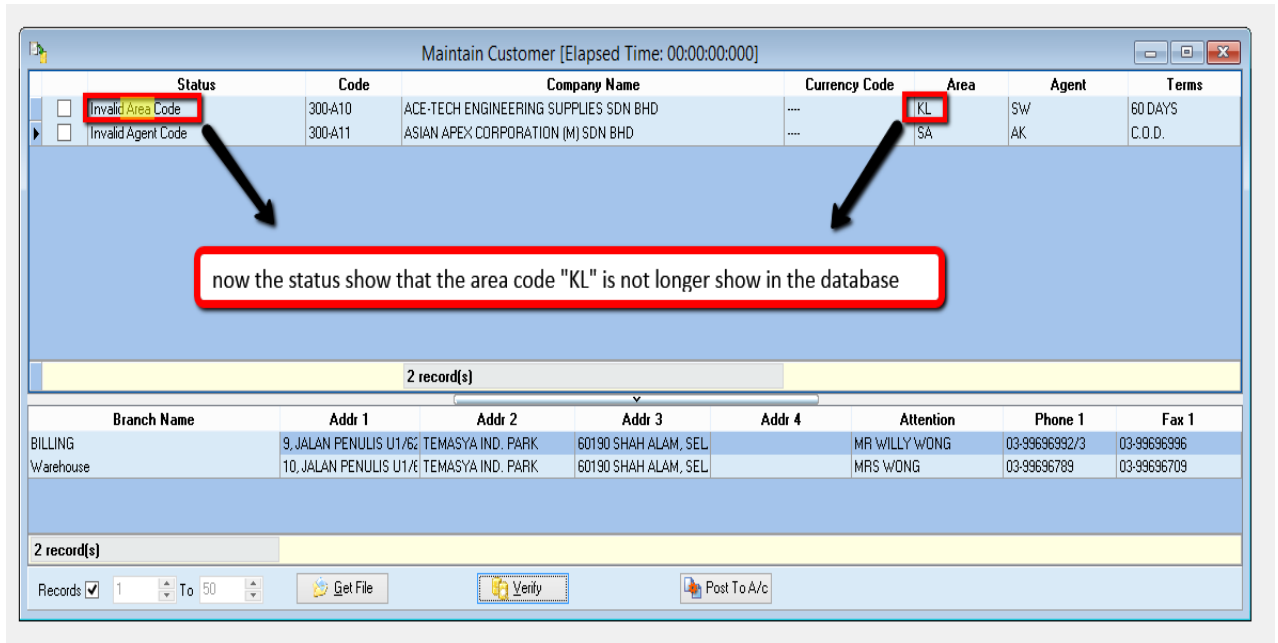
Maintain Customer [Elapsed Time: 00:00:00:000]

| | Status | Code | Company Name | Currency Code | Area | Agent | Terms |
|---|---|---|---|---|---|---|---|
| ☐ | Invalid Area Code | 300-A10 | ACE-TECH ENGINEERING SUPPLIES SDN BHD | ---- | KL | SW | 60 DAYS |
| ☐ | Invalid Agent Code | 300-A11 | ASIAN APEX CORPORATION (M) SDN BHD | ---- | SA | AK | C.O.D. |

now the status show that the area code "KL" is not longer show in the database

2 record(s)

| Branch Name | Addr 1 | Addr 2 | Addr 3 | Addr 4 | Attention | Phone 1 | Fax 1 |
|---|---|---|---|---|---|---|---|
| BILLING | 9, JALAN PENULIS U1/62 | TEMASYA IND. PARK | 60190 SHAH ALAM, SEL | | MR WILLY WONG | 03-99696992/3 | 03-99696996 |
| Warehouse | 10, JALAN PENULIS U1/6 | TEMASYA IND. PARK | 60190 SHAH ALAM, SEL | | MRS WONG | 03-99696789 | 03-99696709 |

2 record(s)

Records ☑ 1 To 50 Get File Verify Post To A/c